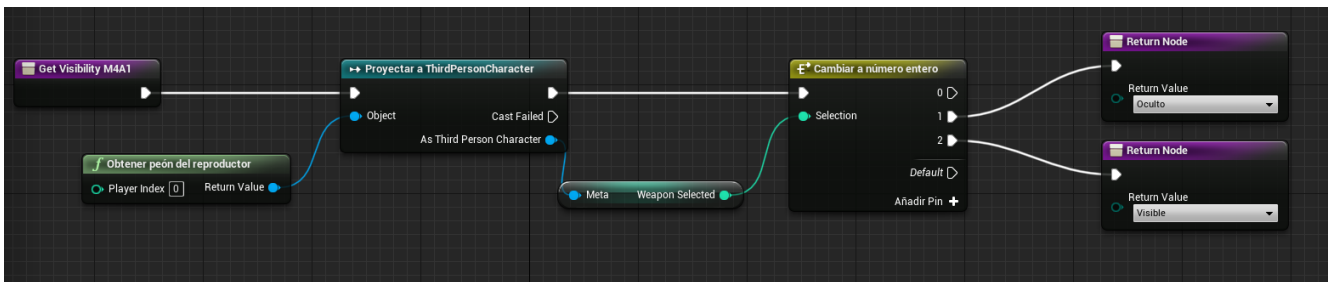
Get Visibility M4A1

Proyectar a ThirdPersonCharacter
Object
Cast Failed
As Third Person Character

Obtener peón del reproductor
Player Index 0
Return Value

Meta
Weapon Selected

Cambiar a número entero
0
Selection
1
2
Default
Añadir Pin

Return Node
Return Value
Oculto

Return Node
Return Value
Visible